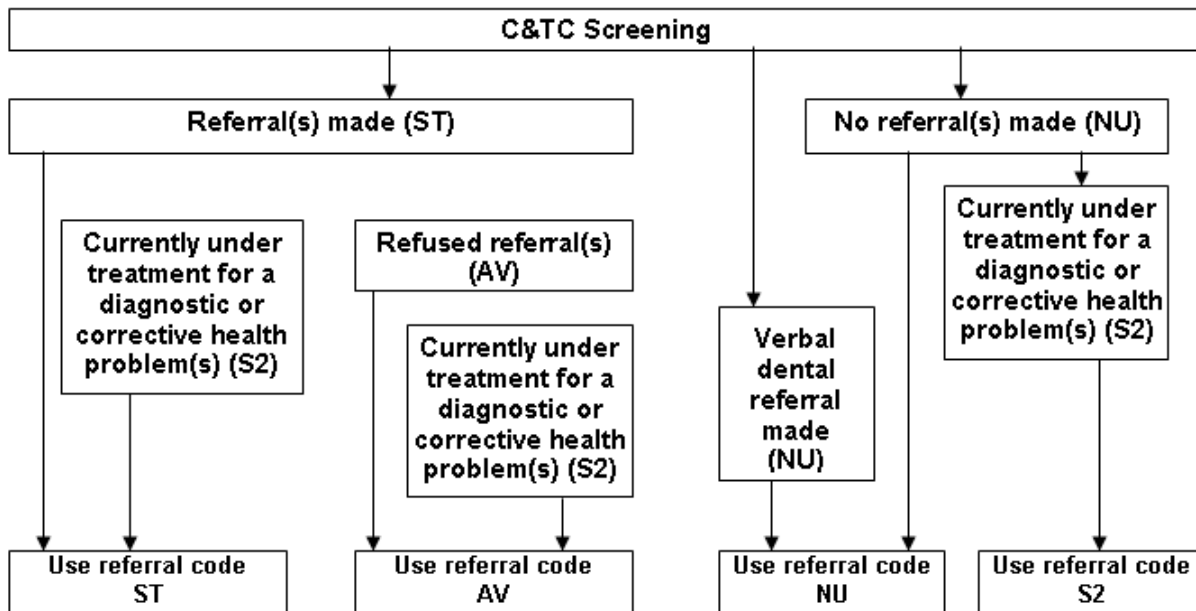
C&TC Screening

Referral(s) made (ST)

No referral(s) made (NU)

Currently under treatment for a diagnostic or corrective health problem(s) (S2)

Refused referral(s) (AV)

Currently under treatment for a diagnostic or corrective health problem(s) (S2)

Verbal dental referral made (NU)

Currently under treatment for a diagnostic or corrective health problem(s) (S2)

Use referral code ST

Use referral code AV

Use referral code NU

Use referral code S2